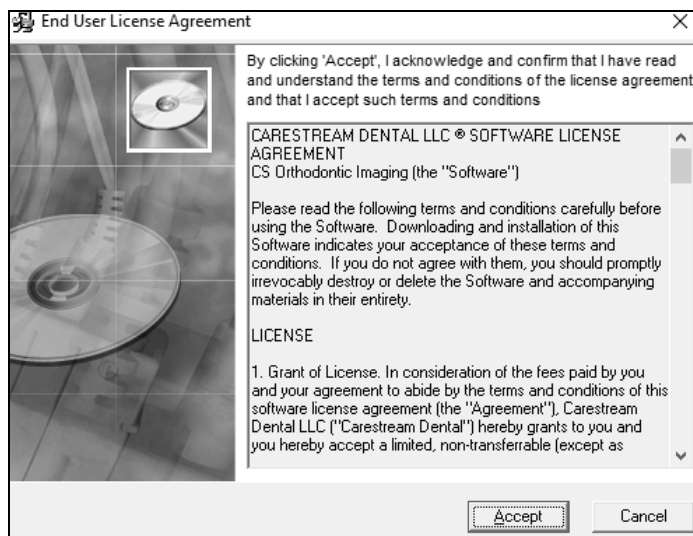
End User License Agreement

By clicking 'Accept', I acknowledge and confirm that I have read and understand the terms and conditions of the license agreement and that I accept such terms and conditions

CARESTREAM DENTAL LLC ® SOFTWARE LICENSE AGREEMENT
CS Orthodontic Imaging (the "Software")

Please read the following terms and conditions carefully before using the Software. Downloading and installation of this Software indicates your acceptance of these terms and conditions. If you do not agree with them, you should promptly irrevocably destroy or delete the Software and accompanying materials in their entirety.

LICENSE

1. Grant of License. In consideration of the fees paid by you and your agreement to abide by the terms and conditions of this software license agreement (the "Agreement"), Carestream Dental LLC ("Carestream Dental") hereby grants to you and you hereby accept a limited, non-transferrable (except as

Accept
Cancel